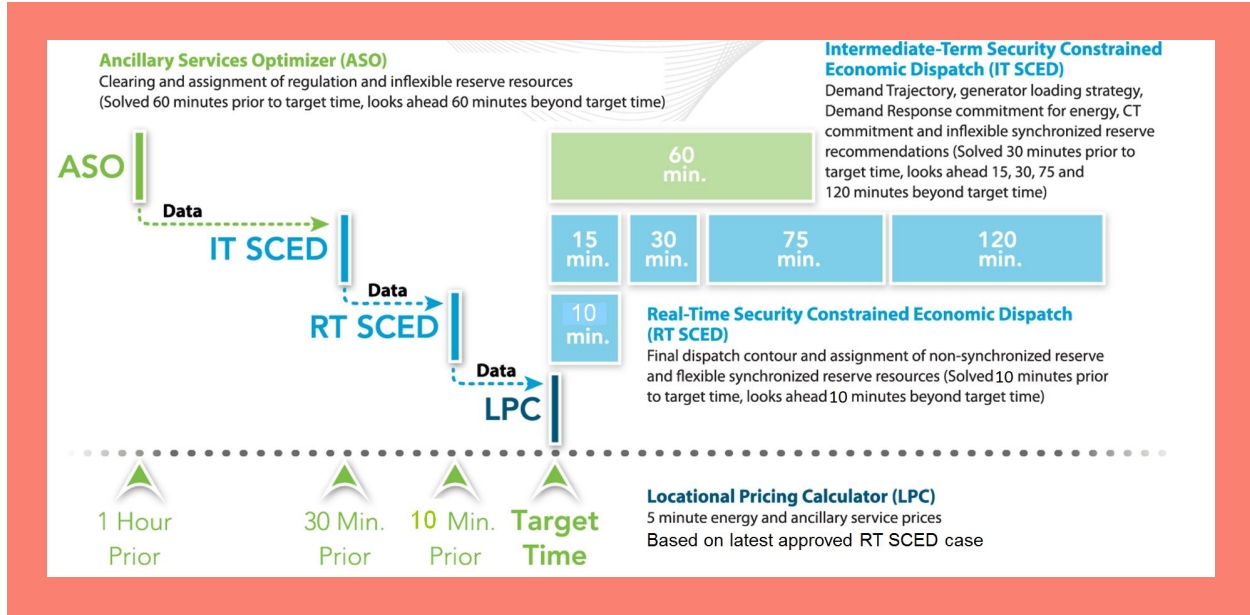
Ancillary Services Optimizer (ASO)
Clearing and assignment of regulation and inflexible reserve resources
(Solved 60 minutes prior to target time, looks ahead 60 minutes beyond target time)

Intermediate-Term Security Constrained Economic Dispatch (IT SCED)
Demand Trajectory, generator loading strategy, Demand Response commitment for energy, CT commitment and inflexible synchronized reserve recommendations (Solved 30 minutes prior to target time, looks ahead 15, 30, 75 and 120 minutes beyond target time)

ASO

Data

IT SCED

Data

RT SCED

Data

LPC

60 min.

15 min.

30 min.

75 min.

120 min.

10 min.

Real-Time Security Constrained Economic Dispatch (RT SCED)
Final dispatch contour and assignment of non-synchronized reserve and flexible synchronized reserve resources (Solved 10 minutes prior to target time, looks ahead 10 minutes beyond target time)

1 Hour Prior

30 Min. Prior

10 Min. Prior

Target Time

Locational Pricing Calculator (LPC)
5 minute energy and ancillary service prices
Based on latest approved RT SCED case